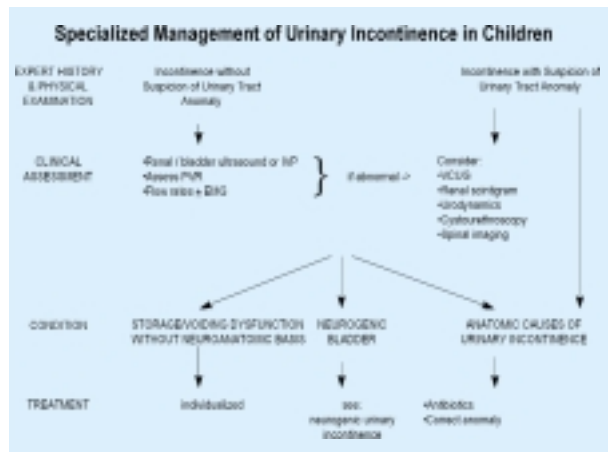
Specialized Management of Urinary Incontinence in Children

EXPERT HISTORY & PHYSICAL EXAMINATION

Incontinence without Suspicion of Urinary Tract Anomaly

Incontinence with Suspicion of Urinary Tract Anomaly

CLINICAL ASSESSMENT

•Renal / bladder ultrasound or IVP
•Assess PVR
•Flow rates ± EMG

if abnormal ->

Consider:
•VCUG
•Renal scintigram
•Urodynamics
•Cystourethroscopy
•Spinal imaging

CONDITION

STORAGE/VOIDING DYSFUNCTION WITHOUT NEUROANATOMIC BASIS

NEUROGENIC BLADDER

ANATOMIC CAUSES OF URINARY INCONTINENCE

TREATMENT

Individualized

see: neurogenic urinary incontinence

•Antibiotics
•Correct anomaly